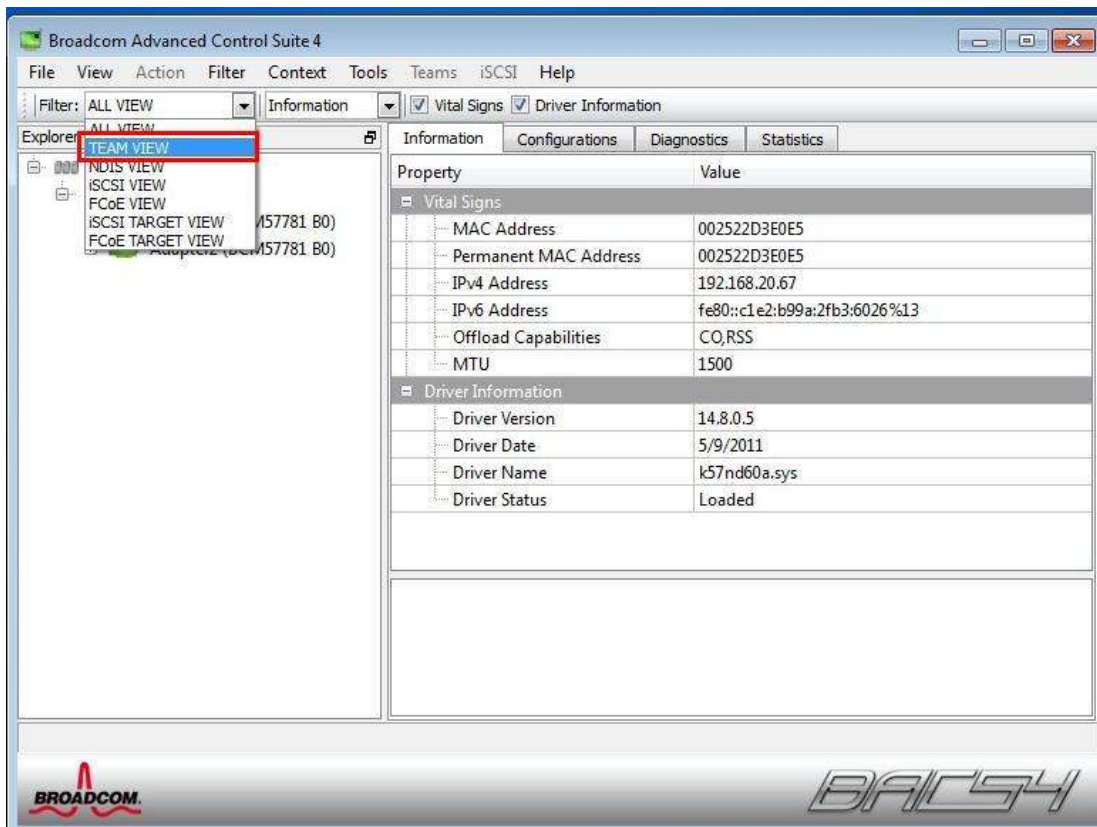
Broadcom Advanced Control Suite 4

File View Action Filter Context Tools Teams iSCSI Help

Filter: ALL VIEW | Information | Vital Signs | Driver Information

ALL VIEW
TEAM VIEW
NDIS VIEW
iSCSI VIEW
FCoE VIEW
iSCSI TARGET VIEW
FCoE TARGET VIEW

Explorer

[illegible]M57781 B0)
Adapter2 (BCM57781 B0)

Information | Configurations | Diagnostics | Statistics

| Property | Value |
|---|---|
| Vital Signs | |
| MAC Address | 002522D3E0E5 |
| Permanent MAC Address | 002522D3E0E5 |
| IPv4 Address | 192.168.20.67 |
| IPv6 Address | fe80::c1e2:b99a:2fb3:6026%13 |
| Offload Capabilities | CO,RSS |
| MTU | 1500 |
| Driver Information | |
| Driver Version | 14.8.0.5 |
| Driver Date | 5/9/2011 |
| Driver Name | k57nd60a.sys |
| Driver Status | Loaded |

BROADCOM.

BACS4